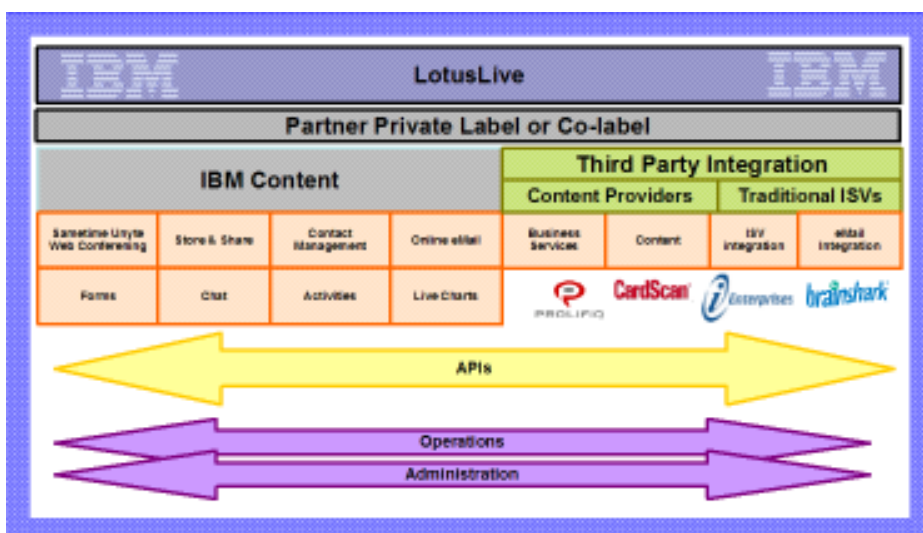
IBM

LotusLive

IBM

Partner Private Label or Co-label

IBM Content

Third Party Integration

Content Providers

Traditional ISVs

Sametime Unyte Web Conferencing

Store & Share

Contact Management

Online eMail

Business Services

Content

ISV Integration

eMail Integration

Forms

Chat

Activities

Live Charts

PROLIFIQ

CardScan

Enterprises

brainshark

APIs

Operations

Administration